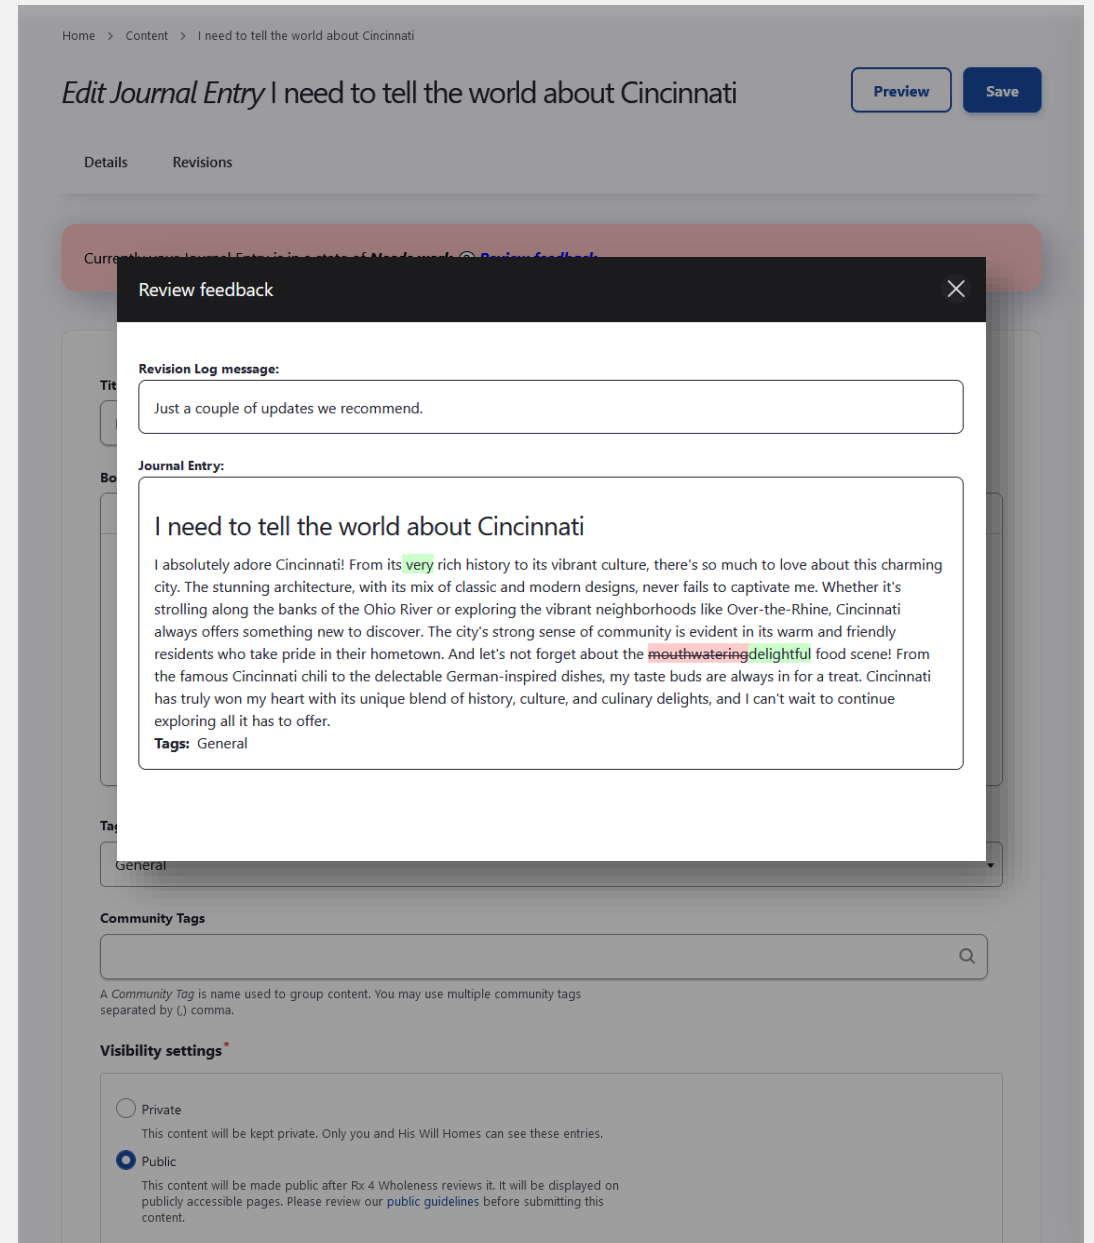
Home > Content > I need to tell the world about Cincinnati

Edit Journal Entry I need to tell the world about Cincinnati

Preview

Save

Details

Revisions

Curre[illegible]

Review feedback

Revision Log message:

Just a couple of updates we recommend.

Journal Entry:

I need to tell the world about Cincinnati

I absolutely adore Cincinnati! From its very rich history to its vibrant culture, there's so much to love about this charming city. The stunning architecture, with its mix of classic and modern designs, never fails to captivate me. Whether it's strolling along the banks of the Ohio River or exploring the vibrant neighborhoods like Over-the-Rhine, Cincinnati always offers something new to discover. The city's strong sense of community is evident in its warm and friendly residents who take pride in their hometown. And let's not forget about the ~~mouthwatering~~delightful food scene! From the famous Cincinnati chili to the delectable German-inspired dishes, my taste buds are always in for a treat. Cincinnati has truly won my heart with its unique blend of history, culture, and culinary delights, and I can't wait to continue exploring all it has to offer.

Tags: General

Tit

Bo

Ta

General

Community Tags

A Community Tag is name used to group content. You may use multiple community tags separated by (,) comma.

Visibility settings*

Private

This content will be kept private. Only you and His Will Homes can see these entries.

Public

This content will be made public after Rx 4 Wholeness reviews it. It will be displayed on publicly accessible pages. Please review our public guidelines before submitting this content.